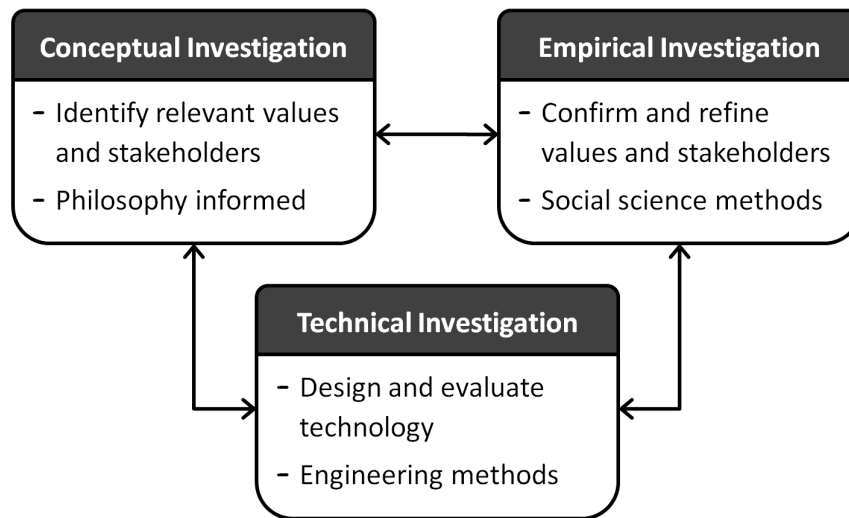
Conceptual Investigation

- Identify relevant values and stakeholders
- Philosophy informed

Empirical Investigation

- Confirm and refine values and stakeholders
- Social science methods

Technical Investigation

- Design and evaluate technology
- Engineering methods